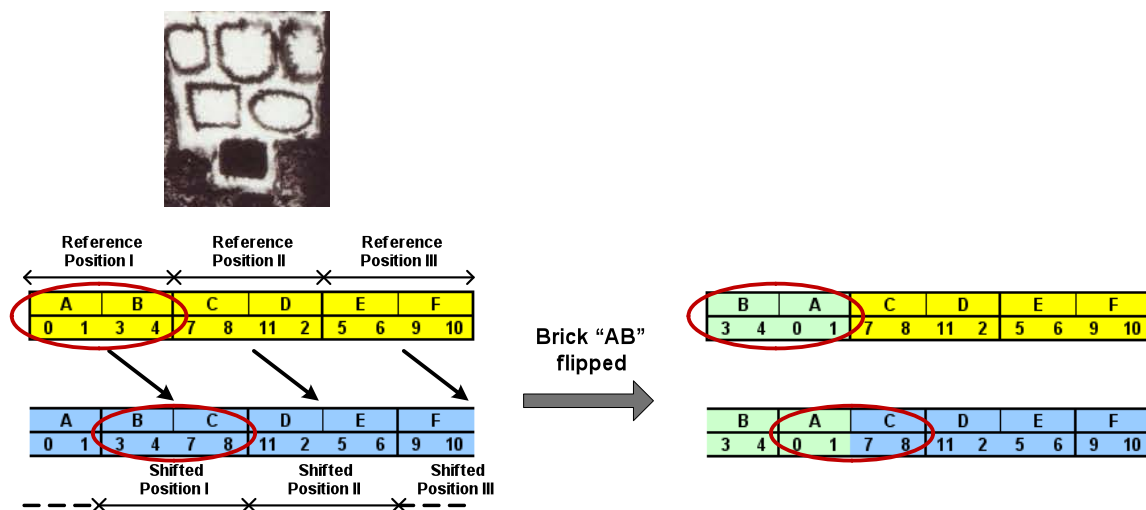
Reference Position I

Reference Position II

Reference Position III

| A | | B | |
|---|---|---|---|
| 0 | 1 | 3 | 4 |

| C | | D | |
|---|---|---|---|
| 7 | 8 | 11 | 2 |

| E | | F | |
|---|---|---|---|
| 5 | 6 | 9 | 10 |

| A | | B | | C | | D | | E | | F | |
|---|---|---|---|---|---|---|---|---|---|---|---|
| 0 | 1 | 3 | 4 | 7 | 8 | 11 | 2 | 5 | 6 | 9 | 10 |

Shifted Position I

Shifted Position II

Shifted Position III

Brick “AB” flipped

| B | | A | | C | | D | | E | | F | |
|---|---|---|---|---|---|---|---|---|---|---|---|
| 3 | 4 | 0 | 1 | 7 | 8 | 11 | 2 | 5 | 6 | 9 | 10 |

| B | | A | | C | | D | | E | | F | |
|---|---|---|---|---|---|---|---|---|---|---|---|
| 3 | 4 | 0 | 1 | 7 | 8 | 11 | 2 | 5 | 6 | 9 | 10 |